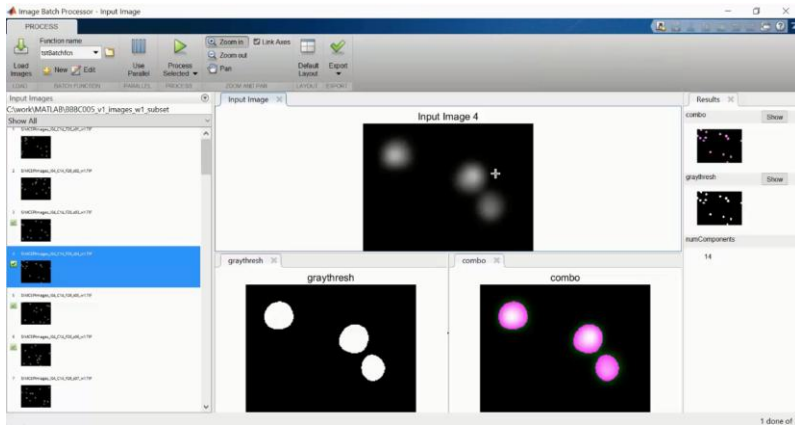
Image Batch Processor - Input Image

PROCESS

Function name
testBatchfcn
Load Images
New
Edit
Use Parallel
Process Selected
Zoom in
Zoom out
Pan
Link Axes
Default Layout
Export

LOAD
BATCH FUNCTION
PARALLEL
PROCESS
ZOOM AND PAN
LAYOUT
EXPORT

Input Images
C:\work\MATLAB\BBBC005_v1_images_w1_subset
Show All

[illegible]
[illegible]
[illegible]
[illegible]
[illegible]
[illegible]
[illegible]

Input Image
Input Image 4

graythresh
graythresh

combo
combo

Results
combo
Show
graythresh
Show
numComponents
14

1 done of